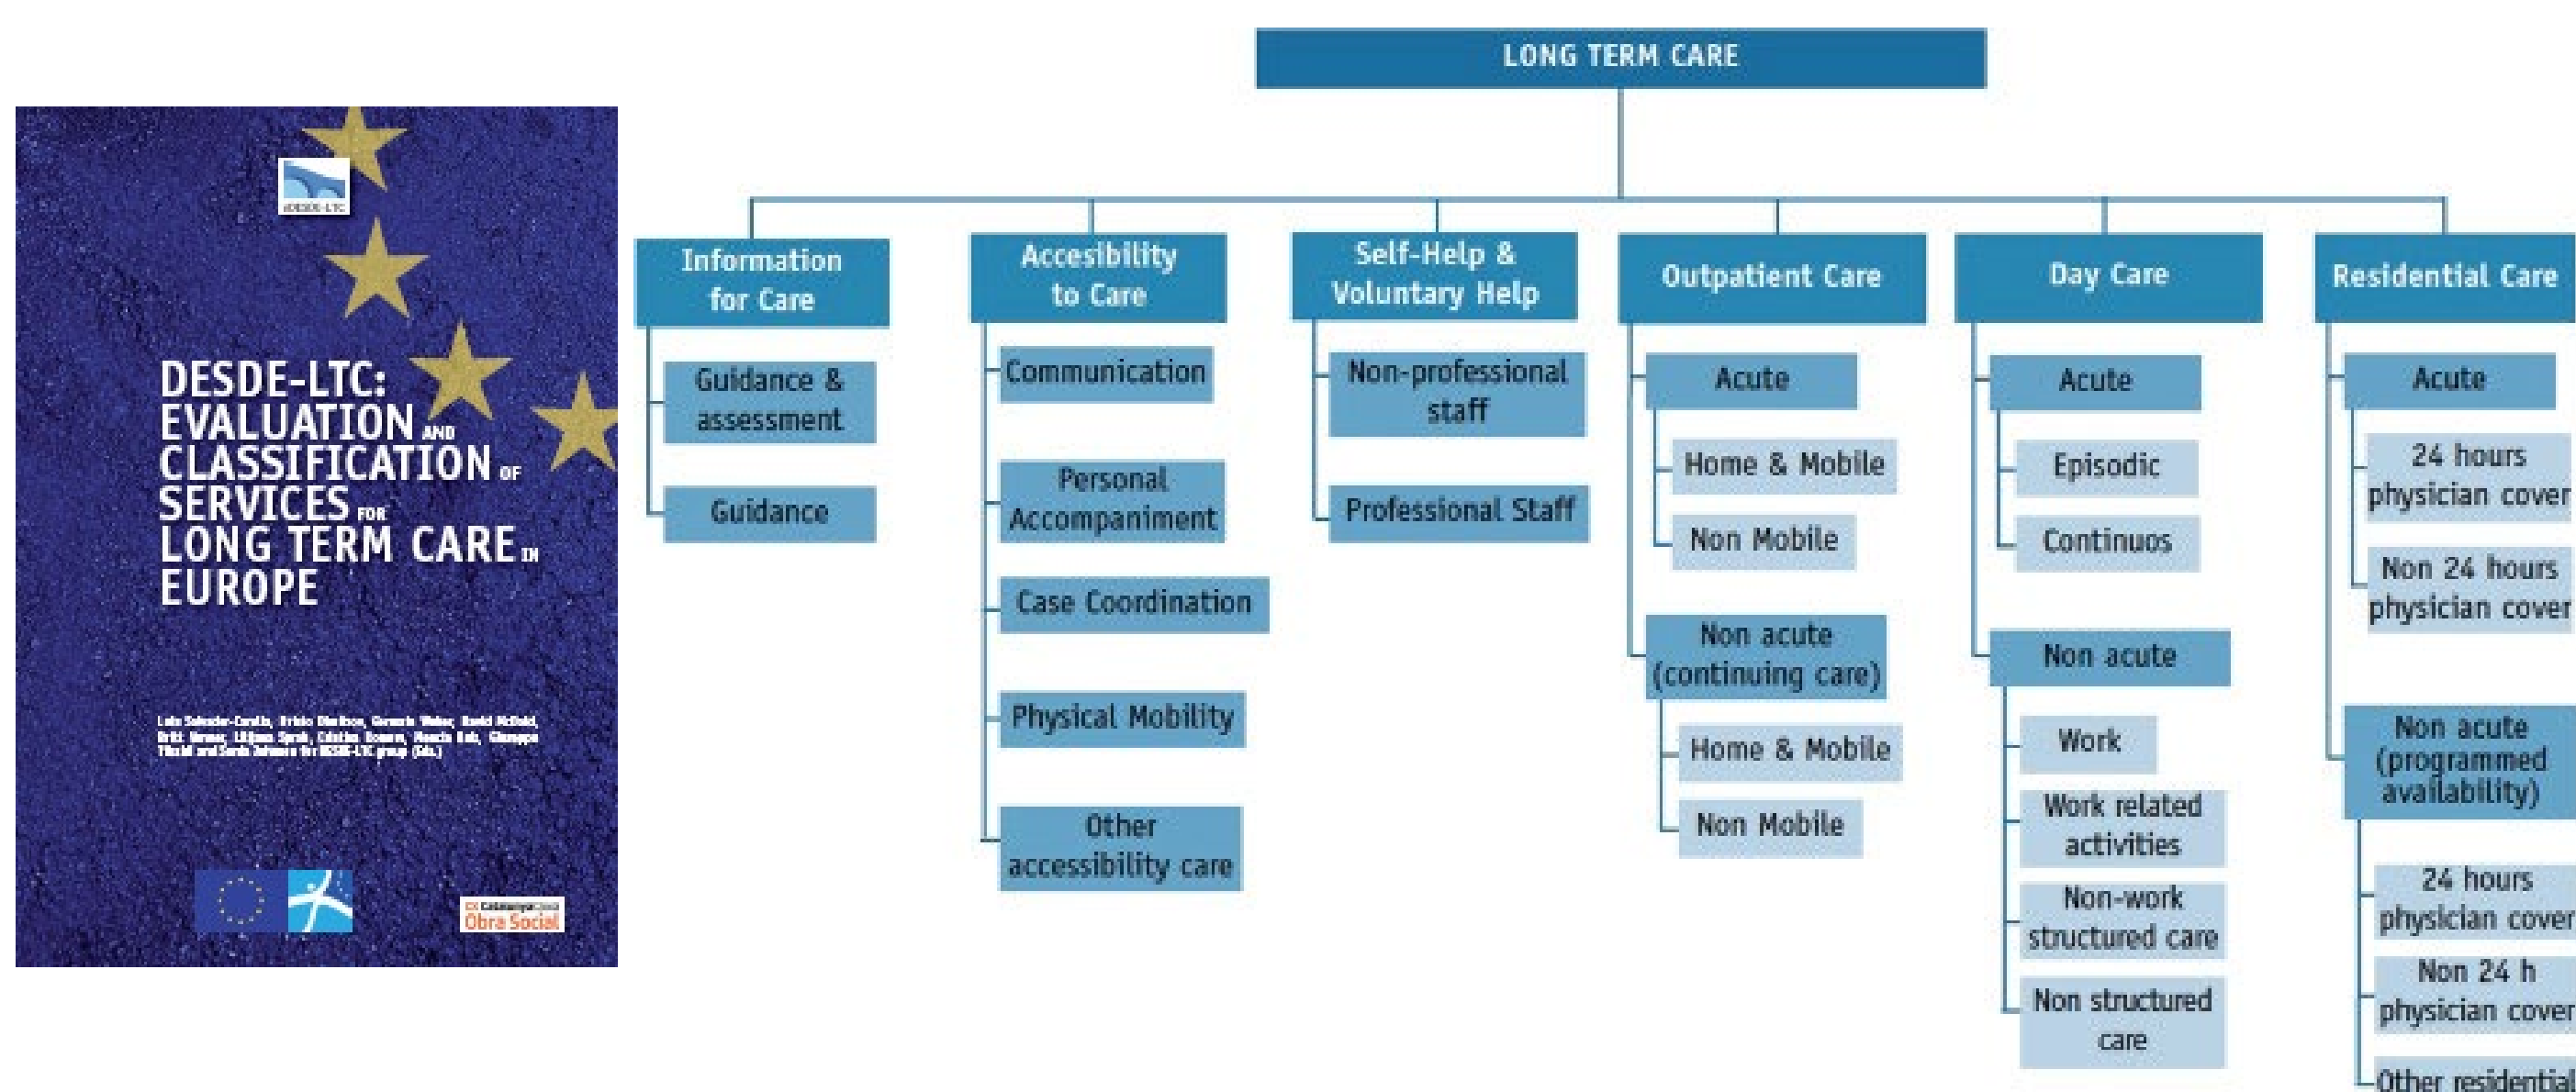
eDESDE-LTC

DESDE-LTC: EVALUATION AND CLASSIFICATION OF SERVICES FOR LONG TERM CARE IN EUROPE

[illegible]

Obra Social

LONG TERM CARE

Information for Care

Guidance & assessment

Guidance

Accesibility to Care

Communication

Personal Accompaniment

Case Coordination

Physical Mobility

Other accessibility care

Self-Help & Voluntary Help

Non-professional staff

Professional Staff

Outpatient Care

Acute

Home & Mobile

Non Mobile

Non acute (continuing care)

Home & Mobile

Non Mobile

Day Care

Acute

Episodic

Continuos

Non acute

Work

Work related activities

Non-work structured care

Non structured care

Residential Care

Acute

24 hours physician cover

Non 24 hours physician cover

Non acute (programmed availability)

24 hours physician cover

Non 24 h physician cover

Other residentia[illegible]